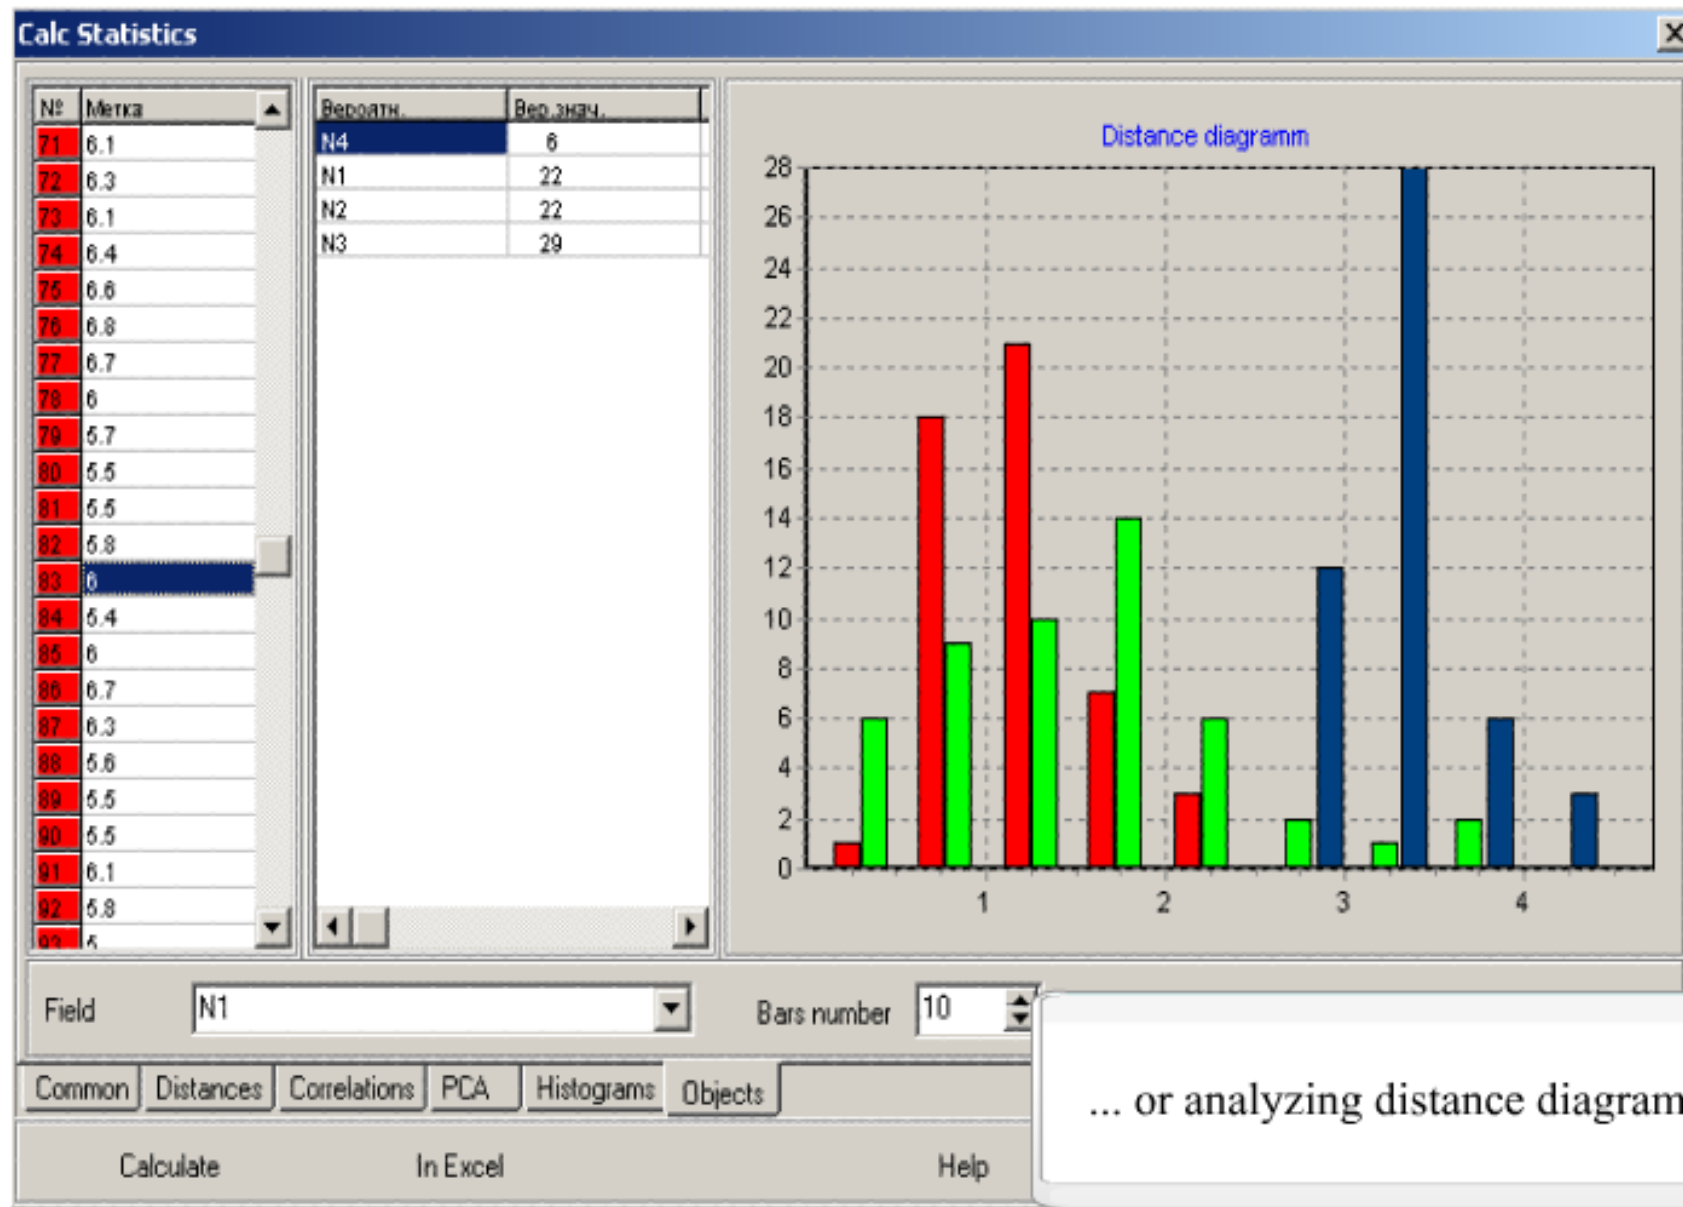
Calc Statistics

| № | Метка |
|---|---|
| 71 | 6.1 |
| 72 | 6.3 |
| 73 | 6.1 |
| 74 | 6.4 |
| 75 | 6.6 |
| 76 | 6.8 |
| 77 | 6.7 |
| 78 | 6 |
| 79 | 5.7 |
| 80 | 5.5 |
| 81 | 5.5 |
| 82 | 5.8 |
| 83 | 6 |
| 84 | 5.4 |
| 85 | 6 |
| 86 | 6.7 |
| 87 | 6.3 |
| 88 | 5.6 |
| 89 | 5.5 |
| 90 | 5.5 |
| 91 | 6.1 |
| 92 | 5.8 |
| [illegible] | 5 |

| Вероятн. | Вер.знач. |
|---|---|
| N4 | 6 |
| N1 | 22 |
| N2 | 22 |
| N3 | 29 |

Distance diagramm

28
26
24
22
20
18
16
14
12
10
8
6
4
2
0

1 2 3 4

Field N1

Bars number 10

Common Distances Correlations PCA Histograms Objects

Calculate In Excel Help

... or analyzing distance diagram